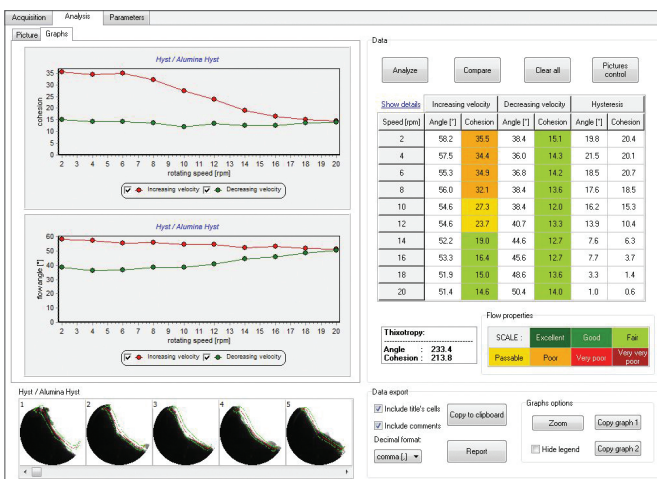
Acquisition | Analysis | Parameters

Picture | Graphs

Hyst / Alumina Hyst

cohesion

35 30 25 20 15 10 5 0

2 3 4 5 6 7 8 9 10 11 12 13 14 15 16 17 18 19 20

rotating speed [rpm]

Increasing velocity  Decreasing velocity

Hyst / Alumina Hyst

flowangle [°]

60 50 40 30 20 10 0

2 3 4 5 6 7 8 9 10 11 12 13 14 15 16 17 18 19 20

rotating speed [rpm]

Increasing velocity  Decreasing velocity

Hyst / Alumina Hyst

1 2 3 4 5

Data

Analyze | Compare | Clear all | Pictures control

Show details

| Speed [rpm] | Increasing velocity Angle [°] | Increasing velocity Cohesion | Decreasing velocity Angle [°] | Decreasing velocity Cohesion | Hysteresis Angle [°] | Hysteresis Cohesion |
|---|---|---|---|---|---|---|
| 2 | 58.2 | 35.5 | 38.4 | 15.1 | 19.8 | 20.4 |
| 4 | 57.5 | 34.4 | 36.0 | 14.3 | 21.5 | 20.1 |
| 6 | 55.3 | 34.9 | 36.8 | 14.2 | 18.5 | 20.7 |
| 8 | 56.0 | 32.1 | 38.4 | 13.6 | 17.6 | 18.5 |
| 10 | 54.6 | 27.3 | 38.4 | 12.0 | 16.2 | 15.3 |
| 12 | 54.6 | 23.7 | 40.7 | 13.3 | 13.9 | 10.4 |
| 14 | 52.2 | 19.0 | 44.6 | 12.7 | 7.6 | 6.3 |
| 16 | 53.3 | 16.4 | 45.6 | 12.7 | 7.7 | 3.7 |
| 18 | 51.9 | 15.0 | 48.6 | 13.6 | 3.3 | 1.4 |
| 20 | 51.4 | 14.6 | 50.4 | 14.0 | 1.0 | 0.6 |

Thixotropy:
Angle : 233.4
Cohesion : 213.8

Flow properties

SCALE : | Excellent | Good | Fair
Passable | Poor | Very poor | Very very poor

Data export

Include title's cells
Include comments
Copy to clipboard
Decimal format:
comma [,]
Report

Graphs options

Zoom | Copy graph 1
Hide legend | Copy graph 2